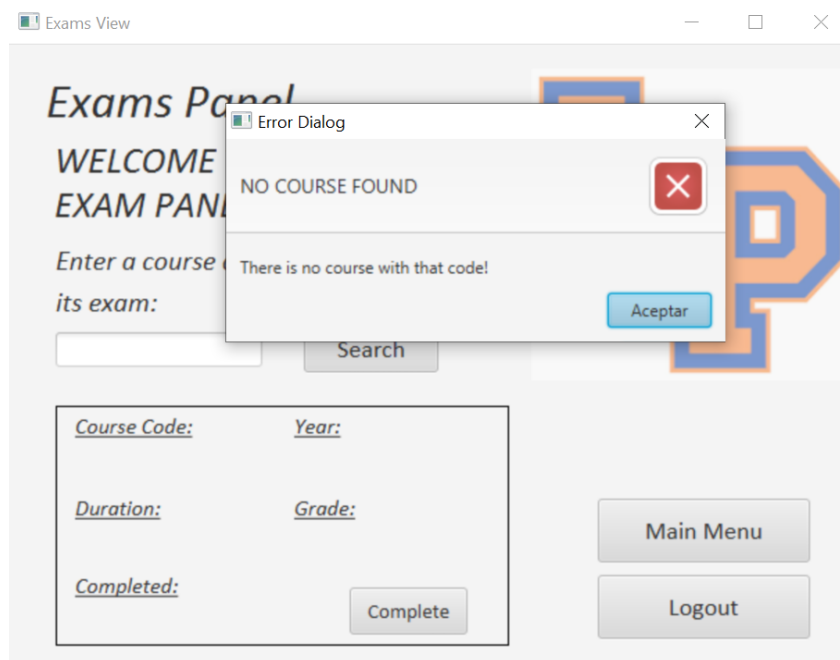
Exams View

Exams Panel

WELCOME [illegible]
EXAM PAN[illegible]

Enter a course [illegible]
its exam:

Search

Error Dialog

NO COURSE FOUND

There is no course with that code!

Aceptar

Course Code:
Year:
Duration:
Grade:
Completed:

Complete

Main Menu

Logout